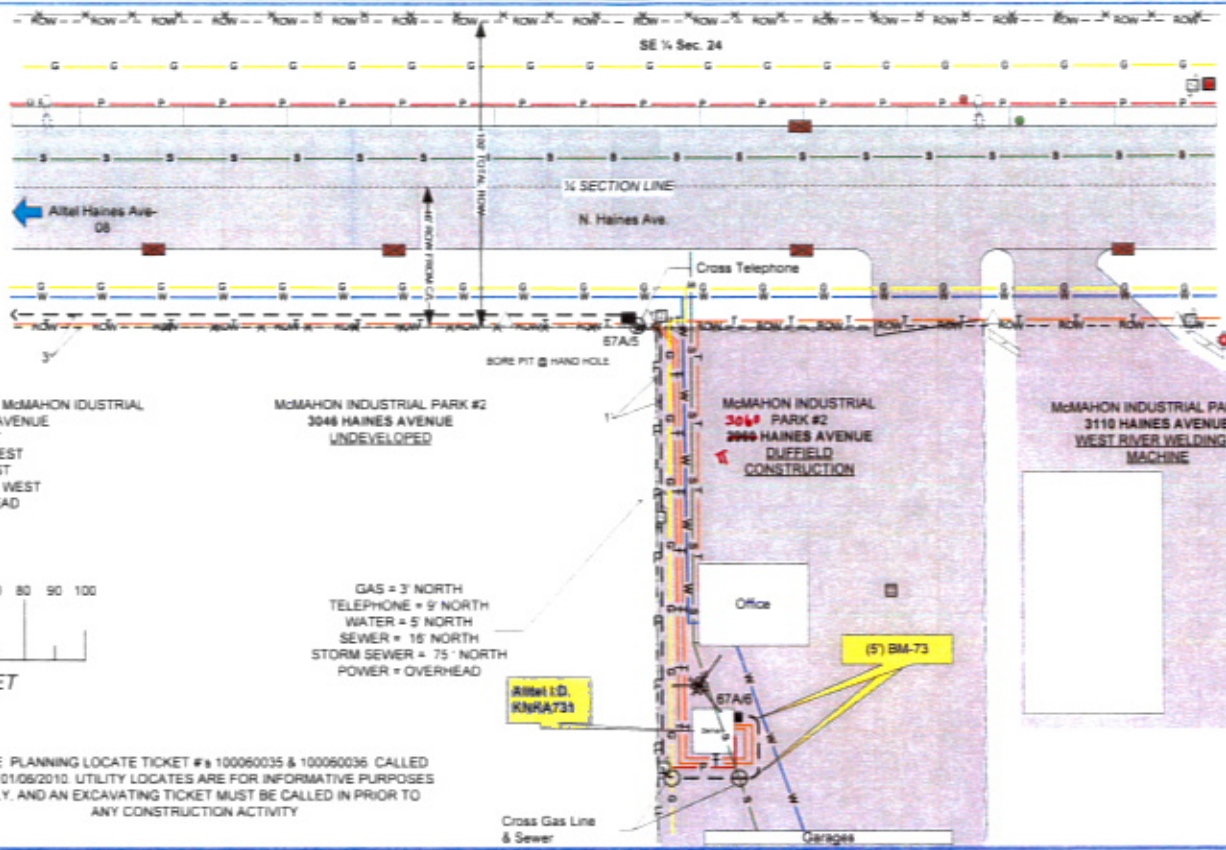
SE ¼ Sec. 24

¼ SECTION LINE

N. Haines Ave.

Alltel Haines Ave-08

100' TOTAL ROW

40' ROW FROM C/L

Cross Telephone

3'

BORE PIT @ HAND HOLE

67A/5

1'

McMAHON INDUSTRIAL
AVENUE
EST
ST
WEST
EAD

McMAHON INDUSTRIAL PARK #2
3046 HAINES AVENUE
UNDEVELOPED

McMAHON INDUSTRIAL PARK #2
3060 HAINES AVENUE
DUFFIELD CONSTRUCTION

McMAHON INDUSTRIAL PA
3110 HAINES AVENUE
WEST RIVER WELDING
MACHINE

0 80 90 100

ET

GAS = 3' NORTH
TELEPHONE = 9' NORTH
WATER = 5' NORTH
SEWER = 16' NORTH
STORM SEWER = 75' NORTH
POWER = OVERHEAD

Office

(5') BM-73

Alltel I.D.
KNRA731

67A/6

E PLANNING LOCATE TICKET #'s 100060035 & 100060036 CALLED 01/06/2010. UTILITY LOCATES ARE FOR INFORMATIVE PURPOSES Y. AND AN EXCAVATING TICKET MUST BE CALLED IN PRIOR TO ANY CONSTRUCTION ACTIVITY

Cross Gas Line & Sewer

Garages